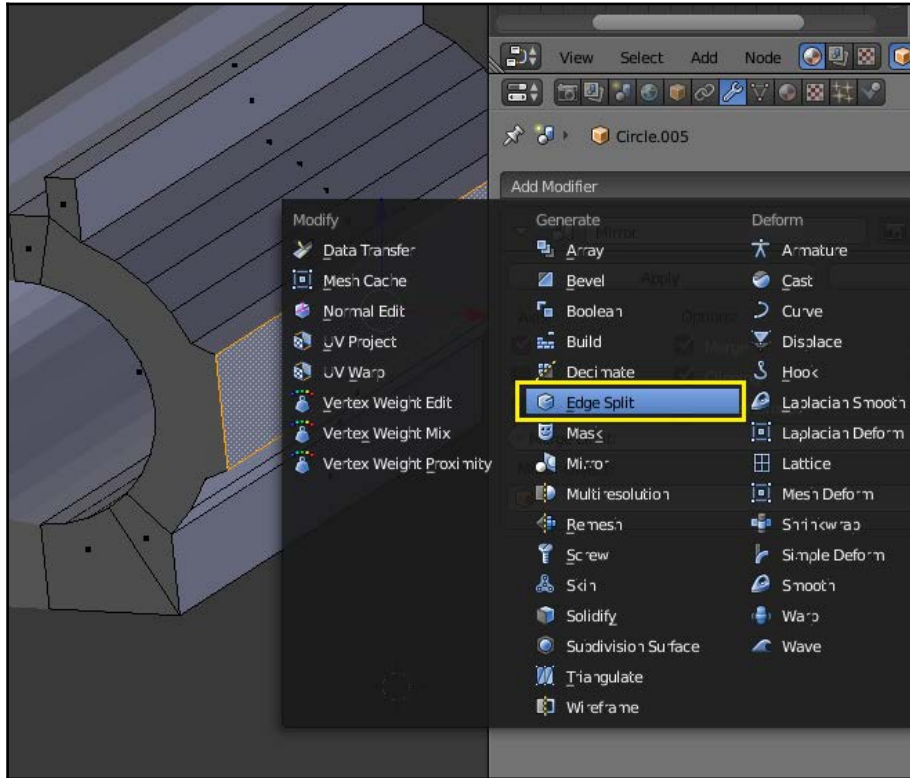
View Select Add Node

Circle.005

Add Modifier

Modify
Data Transfer
Mesh Cache
Normal Edit
UV Project
UV Warp
Vertex Weight Edit
Vertex Weight Mix
Vertex Weight Proximity

Generate
Array
Bevel
Boolean
Build
Decimate
Edge Split
Mask
Mirror
Multiresolution
Remesh
Screw
Skin
Solidify
Subdivision Surface
Triangulate
Wireframe

Deform
Armature
Cast
Curve
Displace
Hook
Laplacian Smooth
Laplacian Deform
Lattice
Mesh Deform
Shrinkwrap
Simple Deform
Smooth
Warp
Wave